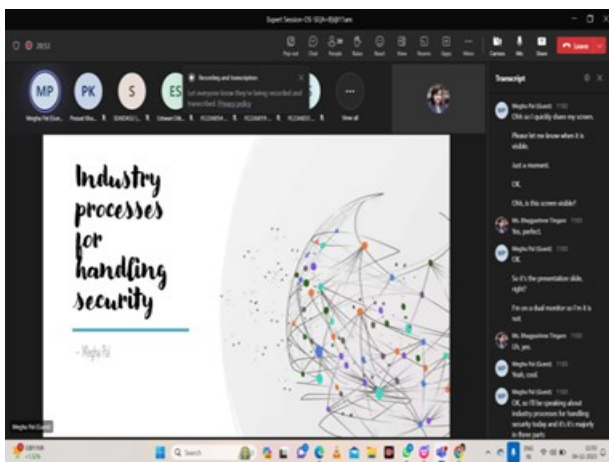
Expert Session CS-SE[A+B]@11am

Leave

MP PK S ES

Recording and transcription
Let everyone know they're being recorded and transcribed. Privacy policy

View all

Transcript

Megha Pal (Guest)
Ohh so I quickly share my screen.

Please let me know when it is visible.

Just a moment.

OK.

Ohh, is this screen visible?

Ms. Bhagyashree Tingare
Yes, perfect.

Megha Pal (Guest)
OK.

So it's the presentation slide, right?

I'm on a dual monitor so I'm it is not.

Ms. Bhagyashree Tingare
Uh, yes.

Megha Pal (Guest)
Yeah, cool.

Megha Pal (Guest)
OK, so I'll be speaking about industry processes for handling security today and it's it's majorly in three parts

Industry processes for handling security

- Megha Pal

Megha Pal (Guest)

Q Search